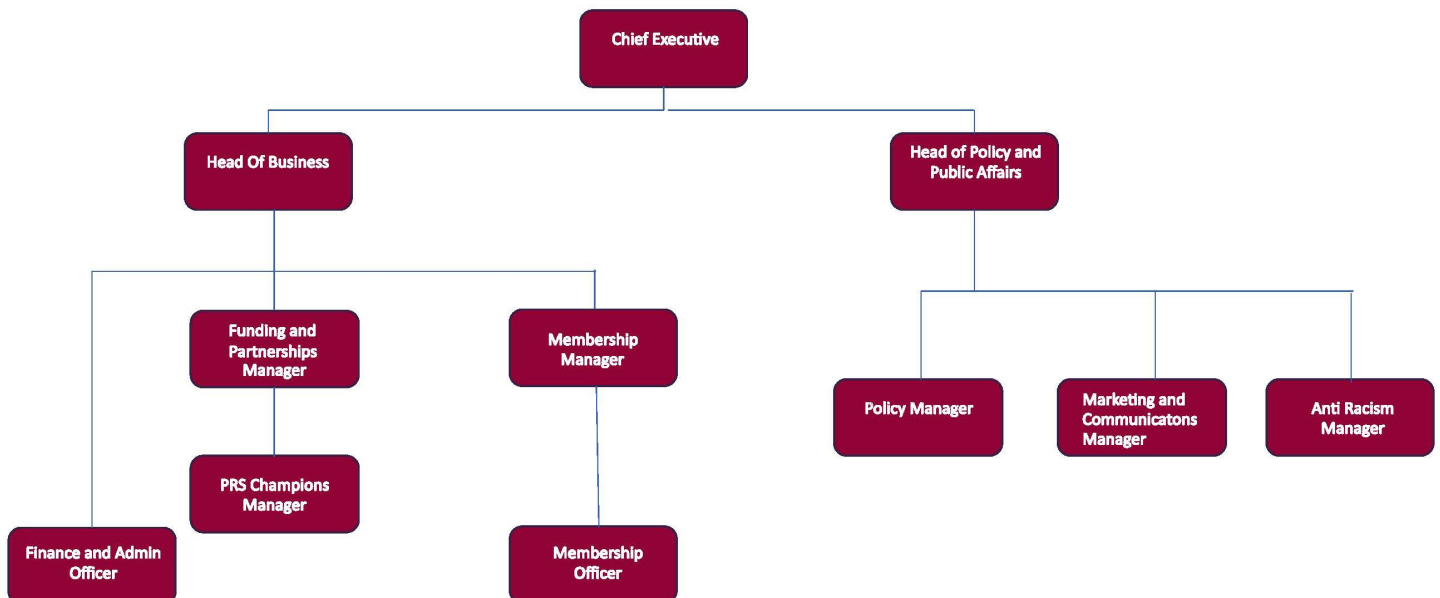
Chief Executive

Head Of Business

Head of Policy and Public Affairs

Funding and Partnerships Manager

Membership Manager

Policy Manager

Marketing and Communicatons Manager

Anti Racism Manager

PRS Champions Manager

Finance and Admin Officer

Membership Officer